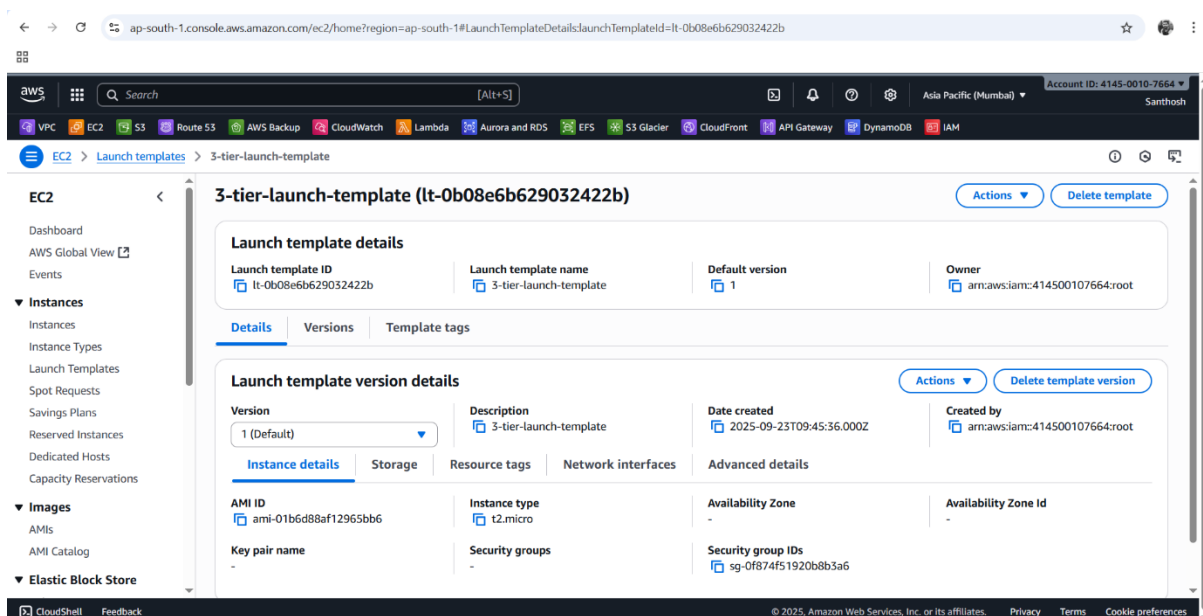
ap-south-1.console.aws.amazon.com/ec2/home?region=ap-south-1#LaunchTemplateDetails:launchTemplateId=lt-0b08e6b629032422b

aws

Search [Alt+S]

Asia Pacific (Mumbai) ▼

Account ID: 4145-0010-7664 ▼
Santhosh

VPC EC2 S3 Route 53 AWS Backup CloudWatch Lambda Aurora and RDS EFS S3 Glacier CloudFront API Gateway DynamoDB IAM

EC2 > Launch templates > 3-tier-launch-template

EC2

Dashboard
AWS Global View
Events

▼ Instances
Instances
Instance Types
Launch Templates
Spot Requests
Savings Plans
Reserved Instances
Dedicated Hosts
Capacity Reservations

▼ Images
AMIs
AMI Catalog

▼ Elastic Block Store

3-tier-launch-template (lt-0b08e6b629032422b)

Actions ▼ Delete template

Launch template details

| Launch template ID | Launch template name | Default version | Owner |
|---|---|---|---|
| lt-0b08e6b629032422b | 3-tier-launch-template | 1 | arn:aws:iam::414500107664:root |

Details Versions Template tags

Launch template version details

Actions ▼ Delete template version

| Version | Description | Date created | Created by |
|---|---|---|---|
| 1 (Default) | 3-tier-launch-template | 2025-09-23T09:45:36.000Z | arn:aws:iam::414500107664:root |

Instance details Storage Resource tags Network interfaces Advanced details

| AMI ID | Instance type | Availability Zone | Availability Zone Id |
|---|---|---|---|
| ami-01b6d88af12965bb6 | t2.micro | - | - |
| Key pair name | Security groups | Security group IDs | |
| - | - | sg-0f874f51920b8b3a6 | |

CloudShell Feedback © 2025, Amazon Web Services, Inc. or its affiliates. Privacy Terms Cookie preferences